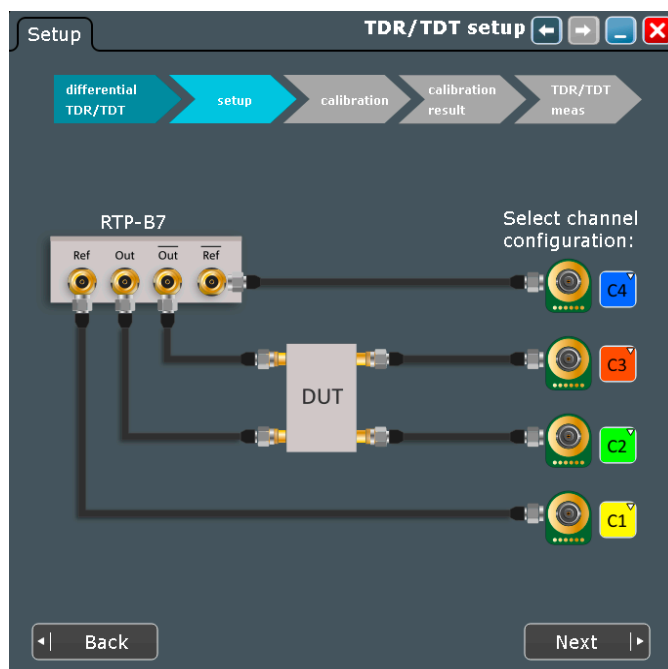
Setup

TDR/TDT setup

differential TDR/TDT

setup

calibration

calibration result

TDR/TDT meas

RTP-B7

Ref

Out

$\overline{\text{Out}}$

$\overline{\text{Ref}}$

Select channel configuration:

C4

C3

C2

C1

DUT

Back

Next